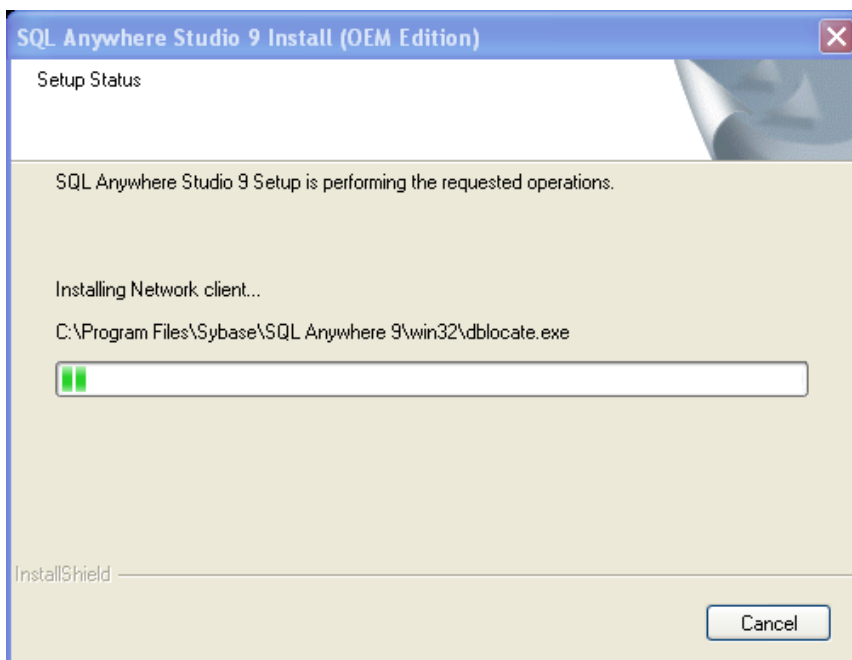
SQL Anywhere Studio 9 Install (OEM Edition)

Setup Status

SQL Anywhere Studio 9 Setup is performing the requested operations.

Installing Network client...

C:\Program Files\Sybase\SQL Anywhere 9\win32\dblocate.exe

InstallShield

Cancel